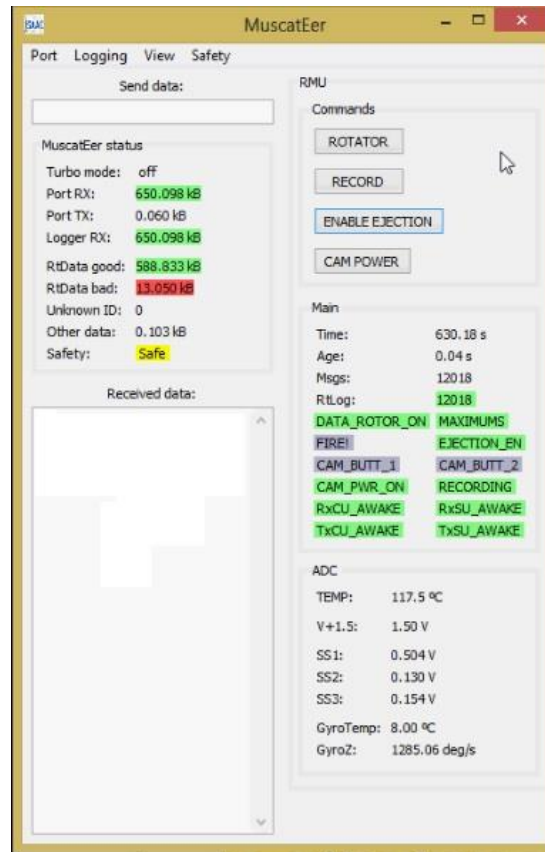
MuscatEer

Port Logging View Safety

Send data:

MuscatEer status

Turbo mode: off
Port RX: 650.098 kB
Port TX: 0.060 kB
Logger RX: 650.098 kB

RtData good: 588.833 kB
RtData bad: 13.050 kB
Unknown ID: 0
Other data: 0.103 kB
Safety: Safe

Received data:

RMU

Commands

ROTATOR

RECORD

ENABLE EJECTION

CAM POWER

Main

Time: 630.18 s
Age: 0.04 s
Msgs: 12018
RtLog: 12018

DATA_ROTOR_ON MAXIMUMS
FIRE! EJECTION_EN
CAM_BUTT_1 CAM_BUTT_2
CAM_PWR_ON RECORDING
RxCU_AWAKE RxSU_AWAKE
TxCU_AWAKE TxSU_AWAKE

ADC

TEMP: 117.5 ºC

V+1.5: 1.50 V

SS1: 0.504 V
SS2: 0.130 V
SS3: 0.154 V

GyroTemp: 8.00 ºC
GyroZ: 1285.06 deg/s